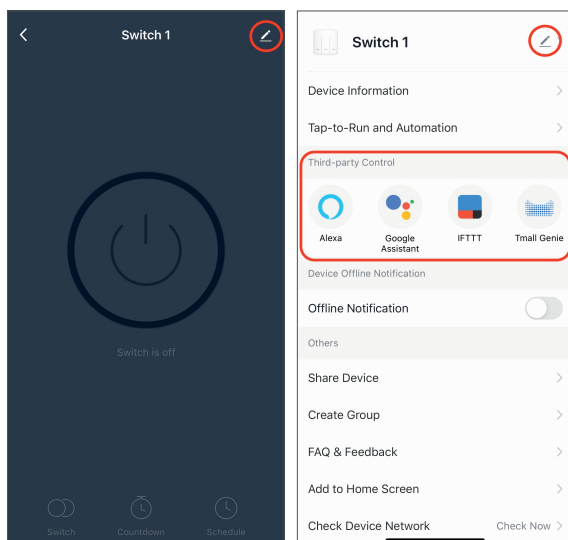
Switch 1

Switch is off

Switch Countdown Schedule

Switch 1

Device Information

Tap-to-Run and Automation

Third-party Control

Alexa
Google Assistant
IFTTT
Tmall Genie

Device Offline Notification

Offline Notification

Others

Share Device

Create Group

FAQ & Feedback

Add to Home Screen

Check Device Network
Check Now